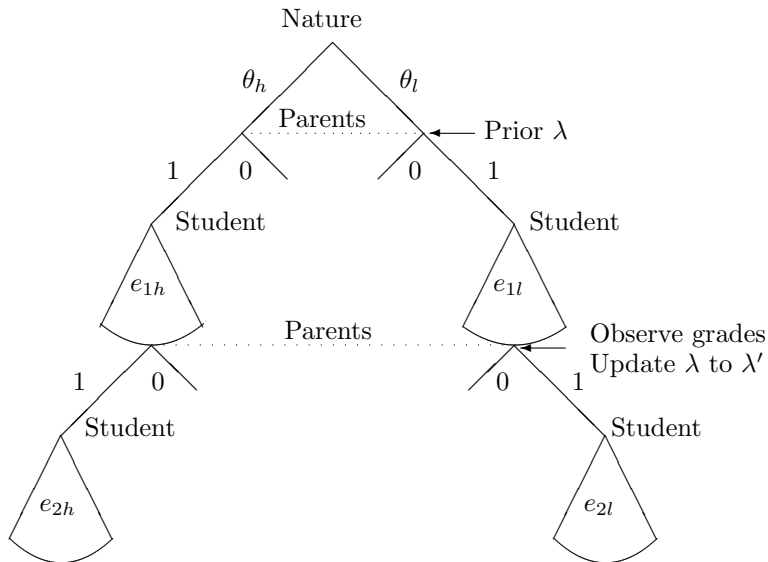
Nature

$\theta_h$

$\theta_l$

Parents

Prior $\lambda$

1

0

0

1

Student

Student

$e_{1h}$

$e_{1l}$

Parents

Observe grades
Update $\lambda$ to $\lambda'$

1

0

0

1

Student

Student

$e_{2h}$

$e_{2l}$